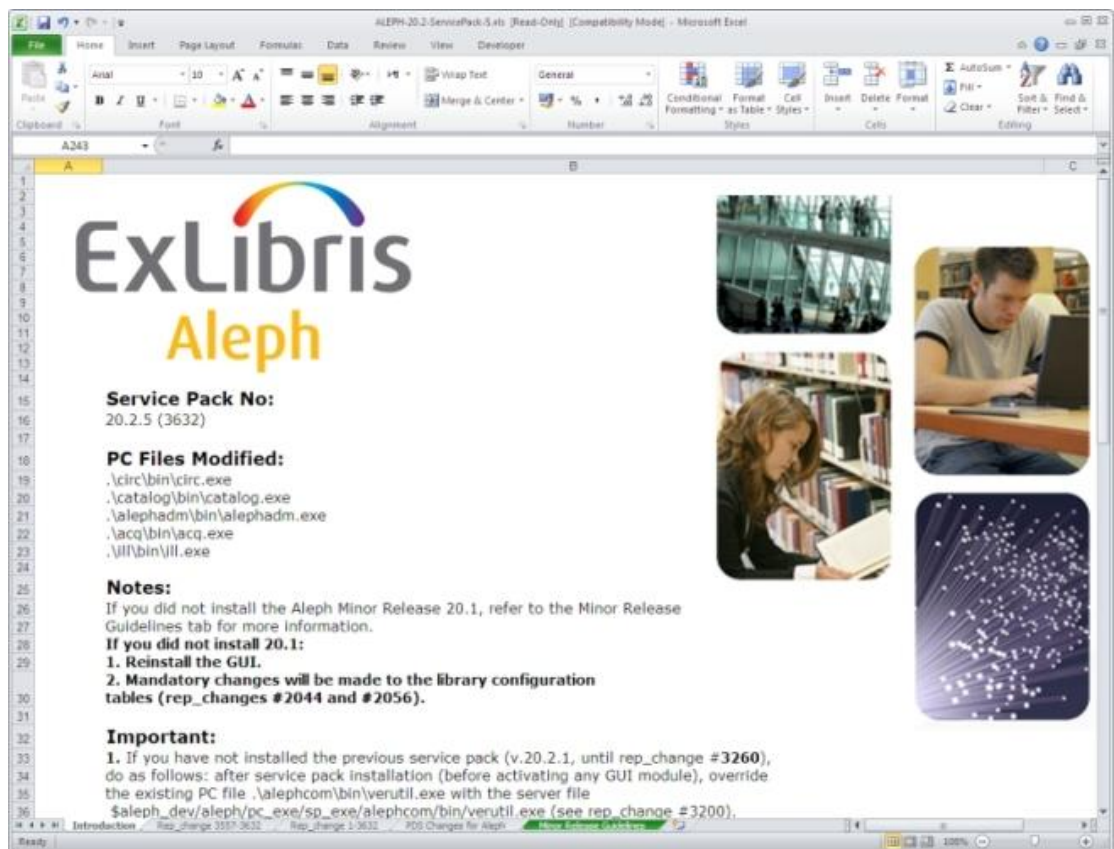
ALEPH-20.2-ServicePack-5.xls [Read-Only] [Compatibility Mode] - Microsoft Excel

File Home Insert Page Layout Formulas Data Review View Developer

Paste Clipboard Arial 10 A A B I U Font Alignment Wrap Text Merge & Center General Number Conditional Formatting Format as Table Cell Styles Styles Insert Delete Format Cells AutoSum Fill Clear Sort & Filter Find & Select Editing

A243

A B C

ExLibris
Aleph

Service Pack No:
20.2.5 (3632)

PC Files Modified:
.\circ\bin\circ.exe
.\catalog\bin\catalog.exe
.\alephadm\bin\alephadm.exe
.\acq\bin\acq.exe
.\ill\bin\ill.exe

Notes:
If you did not install the Aleph Minor Release 20.1, refer to the Minor Release Guidelines tab for more information.
If you did not install 20.1:
1. Reinstall the GUI.
2. Mandatory changes will be made to the library configuration tables (rep_changes #2044 and #2056).

Important:
1. If you have not installed the previous service pack (v.20.2.1, until rep_change #3260), do as follows: after service pack installation (before activating any GUI module), override the existing PC file .\alephcom\bin\verutil.exe with the server file $aleph_dev/aleph/pc_exe/sp_exe/alephcom/bin/verutil.exe (see rep_change #3200).

Introduction Rep_change 3557-3632 Rep_change 1-3632 PDS Changes for Aleph Minor Release Guidelines

Ready 100%